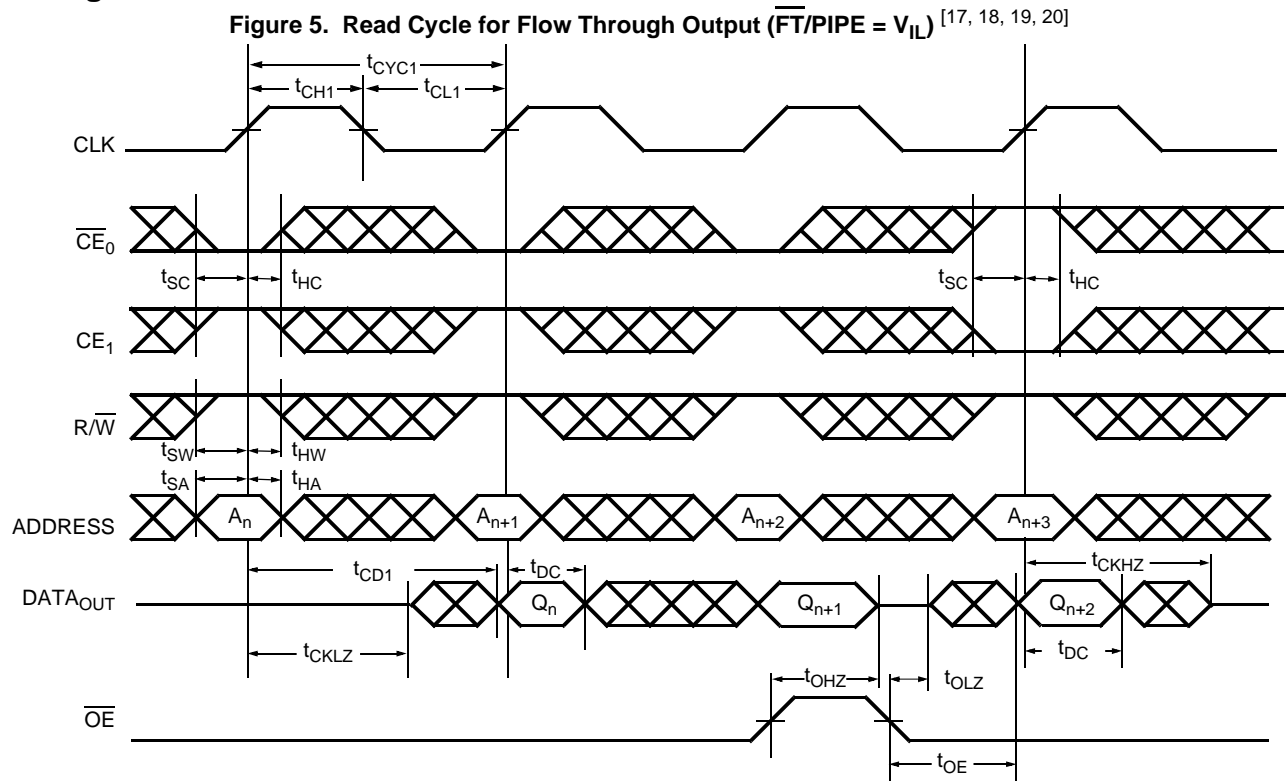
Figure 5. Read Cycle for Flow Through Output ($\overline{FT}$/PIPE = $V_{IL}$) [17, 18, 19, 20]

$t_{CYC1}$
$t_{CH1}$ $t_{CL1}$

CLK

$\overline{CE}_0$

$t_{SC}$ $t_{HC}$ $t_{SC}$ $t_{HC}$

$CE_1$

R/$\overline{W}$

$t_{SW}$ $t_{HW}$
$t_{SA}$ $t_{HA}$

ADDRESS $A_n$ $A_{n+1}$ $A_{n+2}$ $A_{n+3}$

$t_{CD1}$ $t_{DC}$ $t_{CKHZ}$

$DATA_{OUT}$ $Q_n$ $Q_{n+1}$ $Q_{n+2}$

$t_{CKLZ}$ $t_{DC}$

$t_{OHZ}$ $t_{OLZ}$

$\overline{OE}$

$t_{OE}$